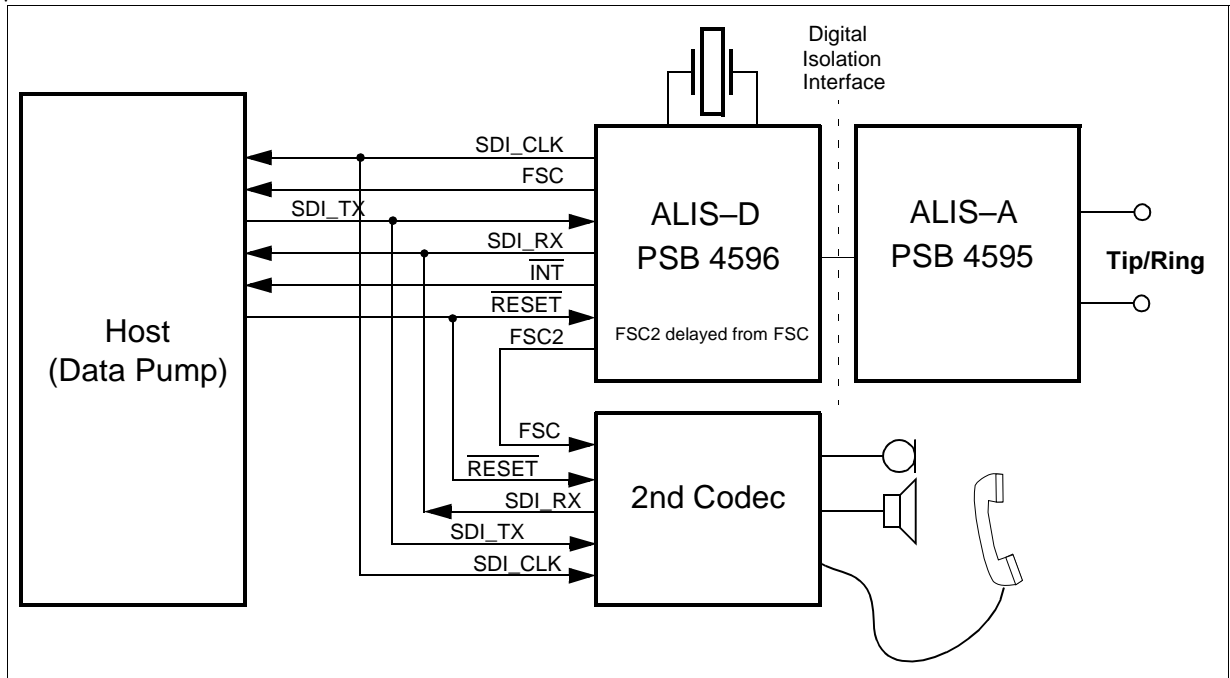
Digital Isolation Interface

Host
(Data Pump)

SDI_CLK
FSC
SDI_TX
SDI_RX
$\overline{INT}$
$\overline{RESET}$
FSC2

ALIS–D
PSB 4596

FSC2 delayed from FSC

ALIS–A
PSB 4595

Tip/Ring

FSC
$\overline{RESET}$
SDI_RX
SDI_TX
SDI_CLK

2nd Codec